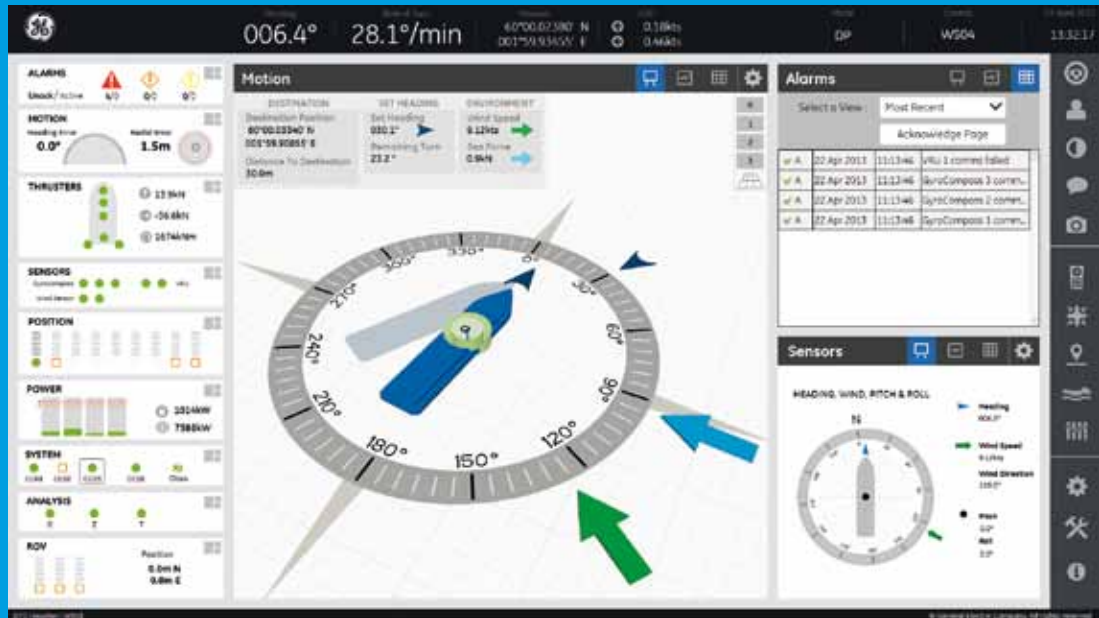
006.4° 28.1°/min 60°00.02.580' N 001°59.9345' E 0.18kts 0.46kts DP WS04 13:32:17

ALARMS
Unack / Active 4/0 0/0 0/0

MOTION
Heading Error 0.0°
Radial Error 1.5m

THRUSTERS
13.9kN
-16.6kN
1674kNm

SENSORS
Gyrocompass
VRU
Wind Sensor

POSITION

POWER
1014kW
7588kW

SYSTEM

ANALYSIS

ROV
Position
0.0m N
0.8m E

Motion

DESTINATION
Destination Position
60°00.03340' N
001°59.90855' E
Distance To Destination
30.0m

SET HEADING
Set Heading
030.1°
Remaining Turn
23.2°

ENVIRONMENT
Wind Speed
6.12kts
Sea Force
0.9kN

330° 300° 270° 240° 210° 180° 150° 120° 90° 60° 30° 0°

Alarms

Select a View Most Recent
Acknowledge Page

| A | 22 Apr 2013 | 11:13:46 | VRU 1 comms failed |
|---|---|---|---|
| A | 22 Apr 2013 | 11:13:46 | GyroCompass 3 comm... |
| A | 22 Apr 2013 | 11:13:46 | GyroCompass 2 comm... |
| A | 22 Apr 2013 | 11:13:46 | GyroCompass 1 comm... |

Sensors

HEADING, WIND, PITCH & ROLL
Heading
006.3°
Wind Speed
6.12kts
Wind Direction
110.0°
Pitch
0.0°
Roll
0.0°